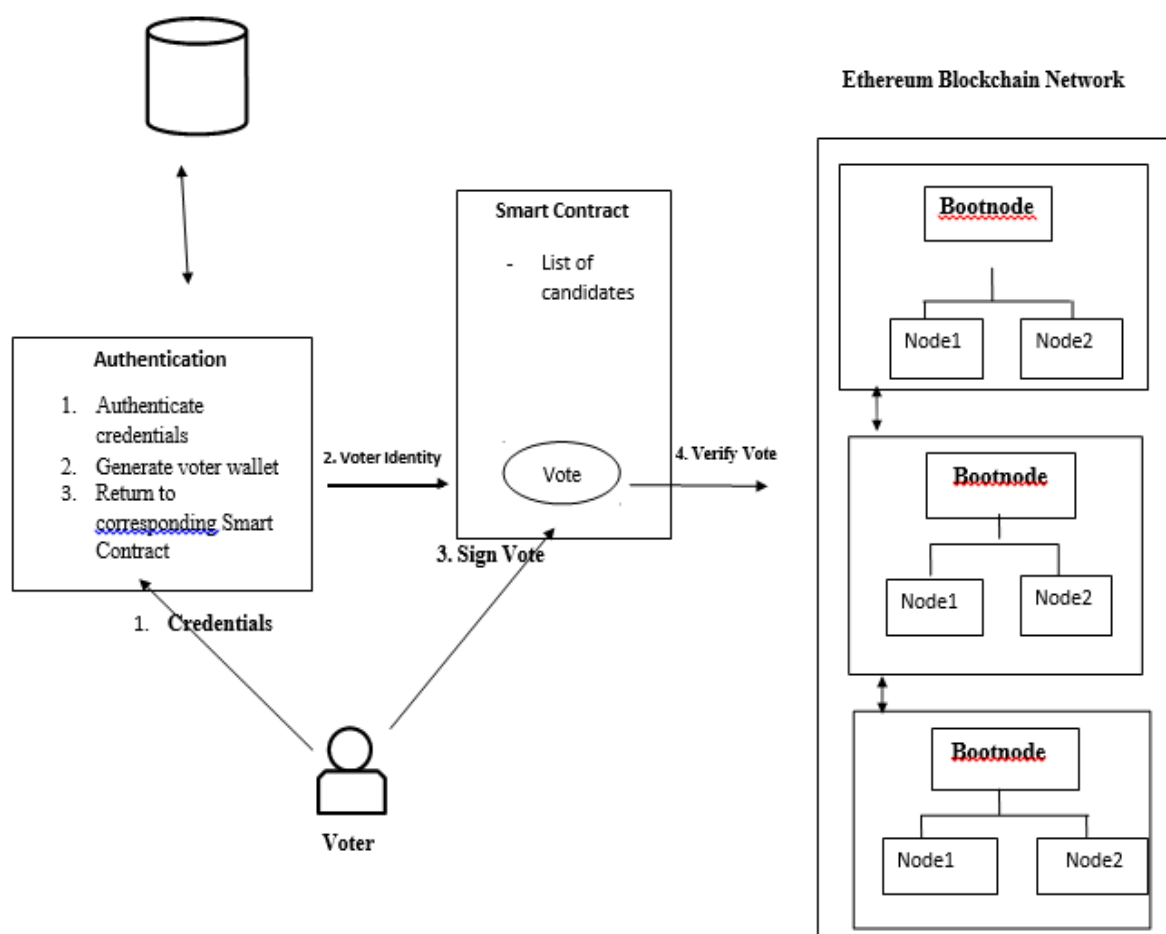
Ethereum Blockchain Network

Authentication

1. Authenticate credentials
2. Generate voter wallet
3. Return to corresponding Smart Contract

2. Voter Identity

Smart Contract

- List of candidates

Vote

3. Sign Vote

4. Verify Vote

1. Credentials

Voter

Bootnode

Node1

Node2

Bootnode

Node1

Node2

Bootnode

Node1

Node2